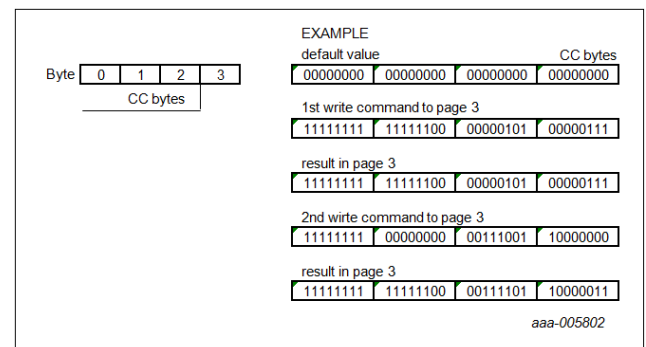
EXAMPLE

| Byte | 0 | 1 | 2 | 3 |
|---|---|---|---|---|

CC bytes

default value

CC bytes

| 00000000 | 00000000 | 00000000 | 00000000 |
|---|---|---|---|

1st write command to page 3

| 11111111 | 11111100 | 00000101 | 00000111 |
|---|---|---|---|

result in page 3

| 11111111 | 11111100 | 00000101 | 00000111 |
|---|---|---|---|

2nd wirte command to page 3

| 11111111 | 00000000 | 00111001 | 10000000 |
|---|---|---|---|

result in page 3

| 11111111 | 11111100 | 00111101 | 10000011 |
|---|---|---|---|

aaa-005802